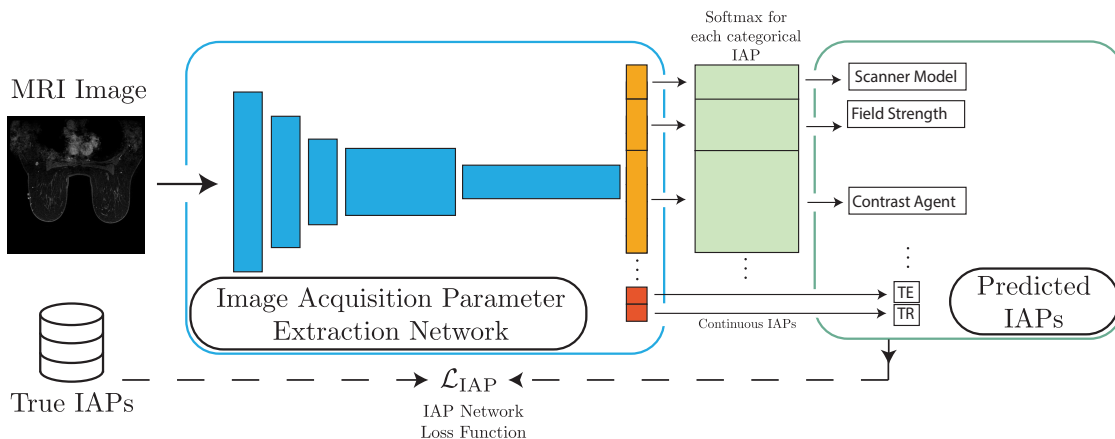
MRI Image

Softmax for each categorical IAP

Scanner Model

Field Strength

Contrast Agent

Image Acquisition Parameter Extraction Network

TE

TR

Continuous IAPs

Predicted IAPs

True IAPs

$\mathcal{L}_{\text{IAP}}$

IAP Network Loss Function